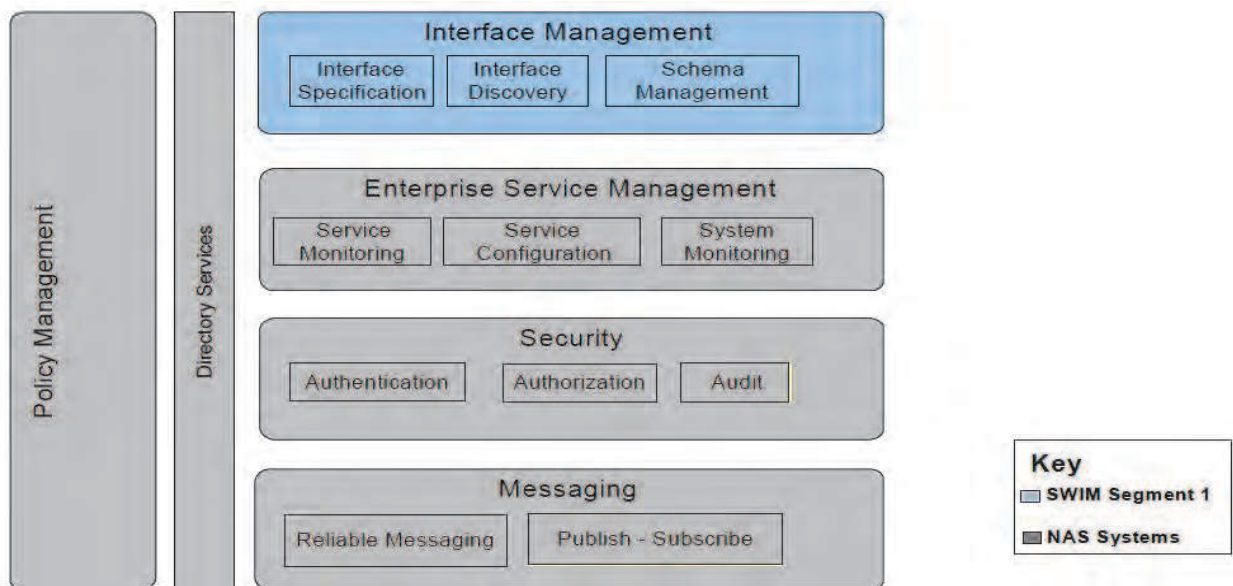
Policy Management

Directory Services

Interface Management

Interface Specification

Interface Discovery

Schema Management

Enterprise Service Management

Service Monitoring

Service Configuration

System Monitoring

Security

Authentication

Authorization

Audit

Messaging

Reliable Messaging

Publish - Subscribe

Key

SWIM Segment 1

NAS Systems